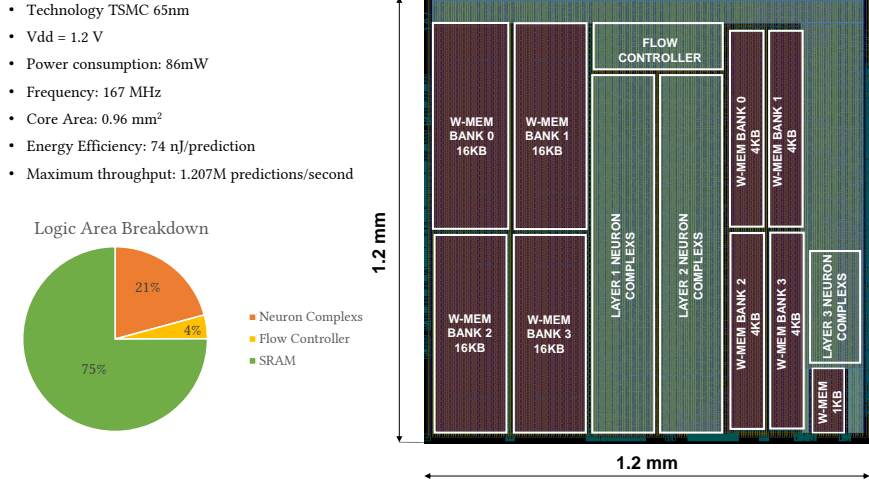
- Technology TSMC 65nm
- Vdd = 1.2 V
- Power consumption: 86mW
- Frequency: 167 MHz
- Core Area: 0.96 mm$^2$
- Energy Efficiency: 74 nJ/prediction
- Maximum throughput: 1.207M predictions/second

Logic Area Breakdown

21%
4%
75%

Neuron Complexes
Flow Controller
SRAM

1.2 mm

W-MEM BANK 0 16KB

W-MEM BANK 1 16KB

FLOW CONTROLLER

W-MEM BANK 0 4KB

W-MEM BANK 1 4KB

LAYER 1 NEURON COMPLEXES

LAYER 2 NEURON COMPLEXES

W-MEM BANK 2 16KB

W-MEM BANK 3 16KB

W-MEM BANK 2 4KB

W-MEM BANK 3 4KB

LAYER 3 NEURON COMPLEXES

W-MEM 1KB

1.2 mm